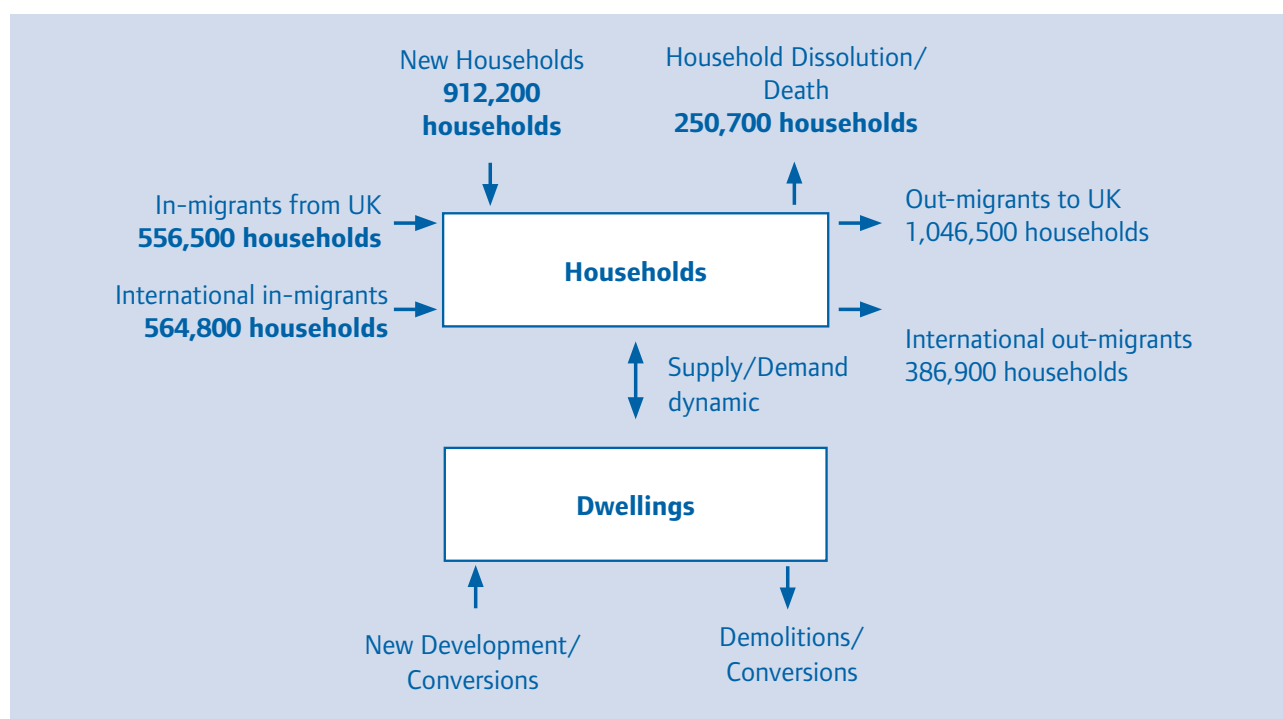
New Households
**912,200 households**

Household Dissolution/ Death
**250,700 households**

In-migrants from UK
**556,500 households**

International in-migrants
**564,800 households**

Households

Out-migrants to UK
1,046,500 households

International out-migrants
386,900 households

Supply/Demand dynamic

Dwellings

New Development/ Conversions

Demolitions/ Conversions